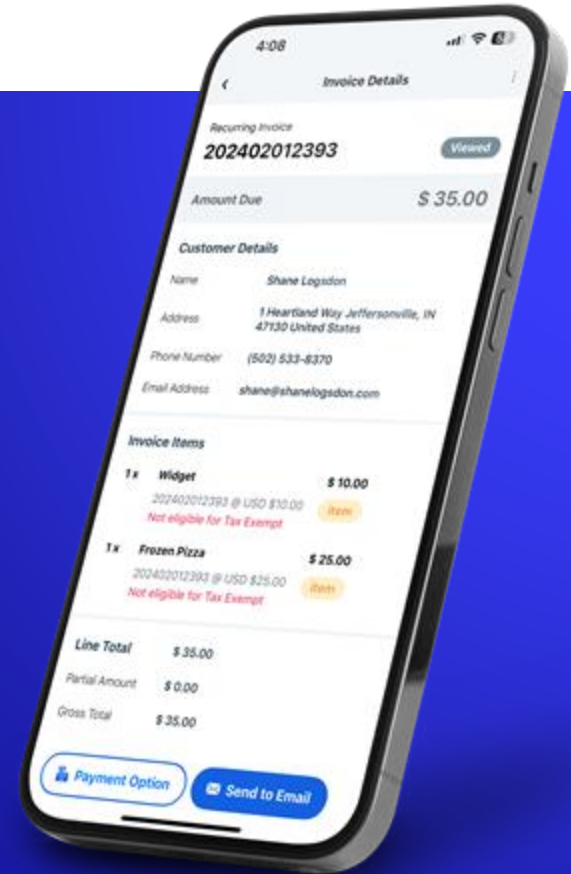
4:08

Invoice Details

Recurring Invoice
202402012393

Viewed

Amount Due
$ 35.00

Customer Details

Name
Shane Logsdon

Address
1 Heartland Way Jeffersonville, IN 47130 United States

Phone Number
(502) 533-8370

Email Address
shane@shanelogsdon.com

Invoice Items

1 x
Widget
$ 10.00
202402012393 @ USD $10.00
Not eligible for Tax Exempt
Item

1 x
Frozen Pizza
$ 25.00
202402012393 @ USD $25.00
Not eligible for Tax Exempt
Item

Line Total
$ 35.00

Partial Amount
$ 0.00

Gross Total
$ 35.00

Payment Option

Send to Email